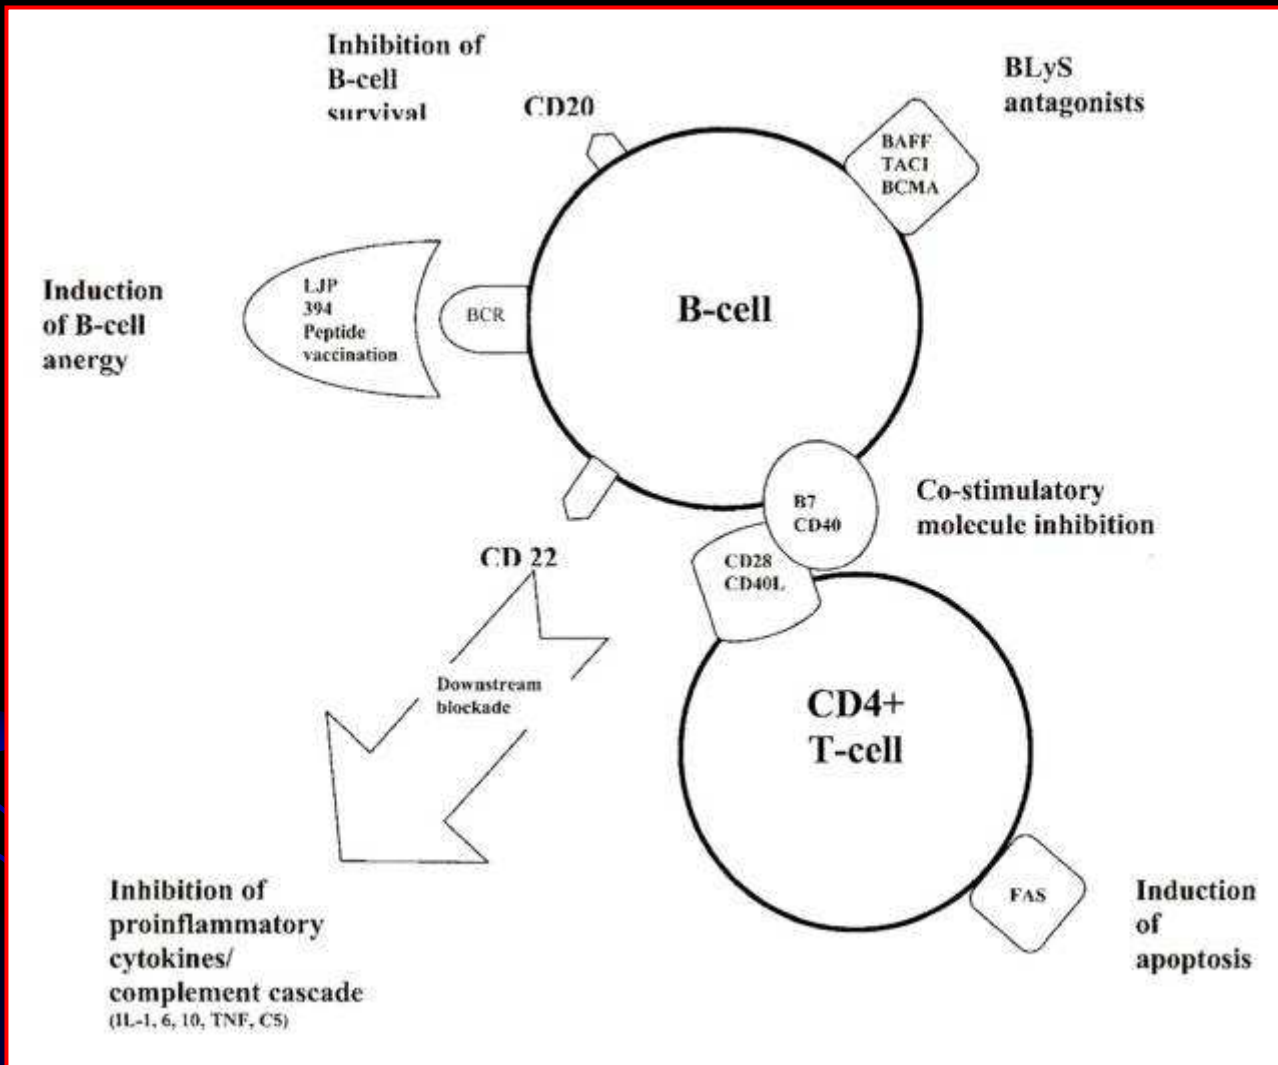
Inhibition of B-cell survival

CD20

BLyS antagonists

BAFF
TACI
BCMA

Induction of B-cell anergy

LJP 394 Peptide vaccination

BCR

B-cell

B7
CD40

Co-stimulatory molecule inhibition

CD 22

CD28
CD40L

Downstream blockade

CD4+
T-cell

FAS

Induction of apoptosis

Inhibition of proinflammatory cytokines/ complement cascade
(IL-1, 6, 10, TNF, C5)